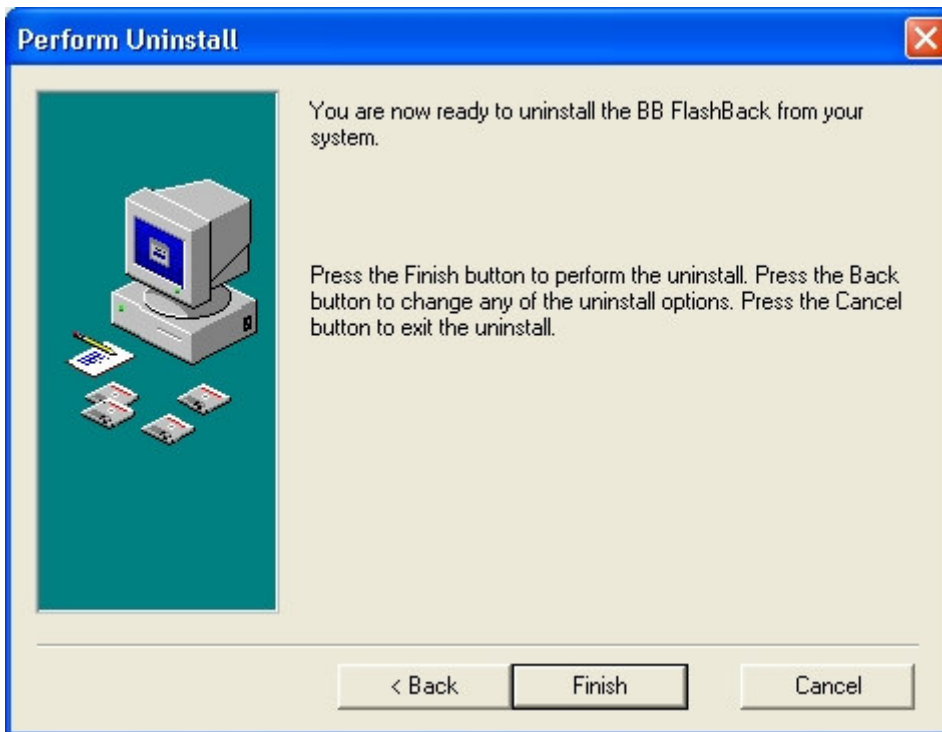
Perform Uninstall

You are now ready to uninstall the BB FlashBack from your system.

Press the Finish button to perform the uninstall. Press the Back button to change any of the uninstall options. Press the Cancel button to exit the uninstall.

< Back
Finish
Cancel